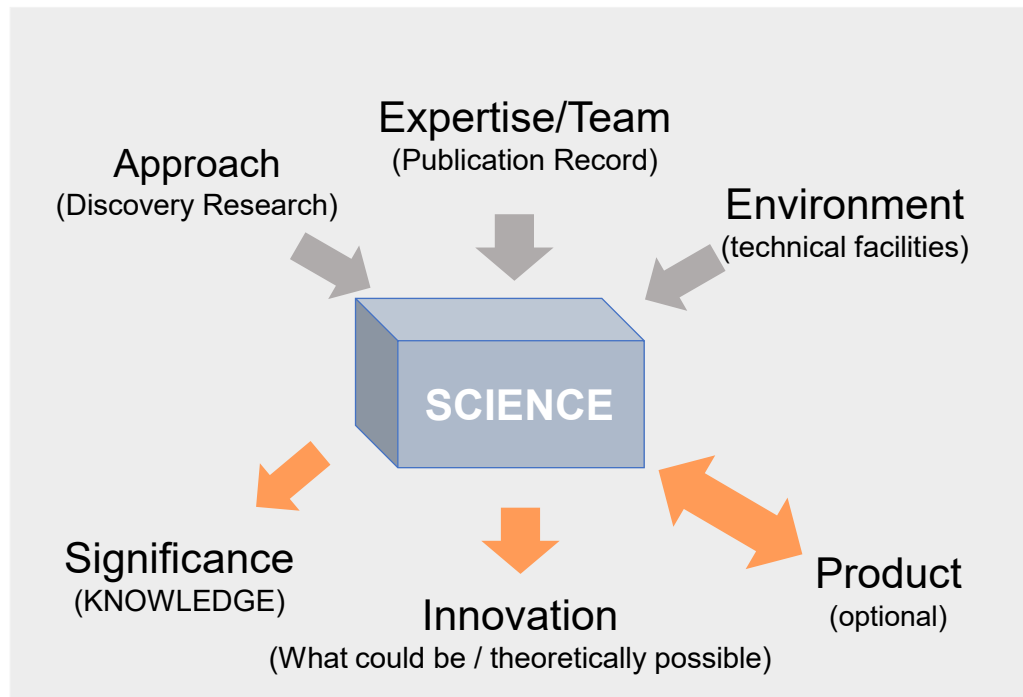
Expertise/Team
(Publication Record)

Approach
(Discovery Research)

Environment
(technical facilities)

SCIENCE

Significance
(KNOWLEDGE)

Innovation
(What could be / theoretically possible)

Product
(optional)